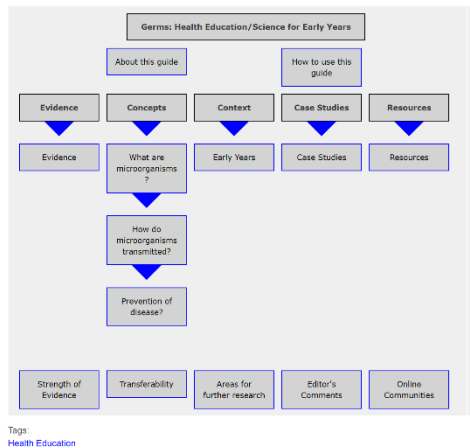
Germs: Health Education/Science for Early Years

About this guide

How to use this guide

Evidence

Concepts

Context

Case Studies

Resources

Evidence

What are microorganisms ?

Early Years

Case Studies

Resources

How do microorganisms transmitted?

Prevention of disease?

Strength of Evidence

Transferability

Areas for further research

Editor's Comments

Online Communities

Tags:
Health Education